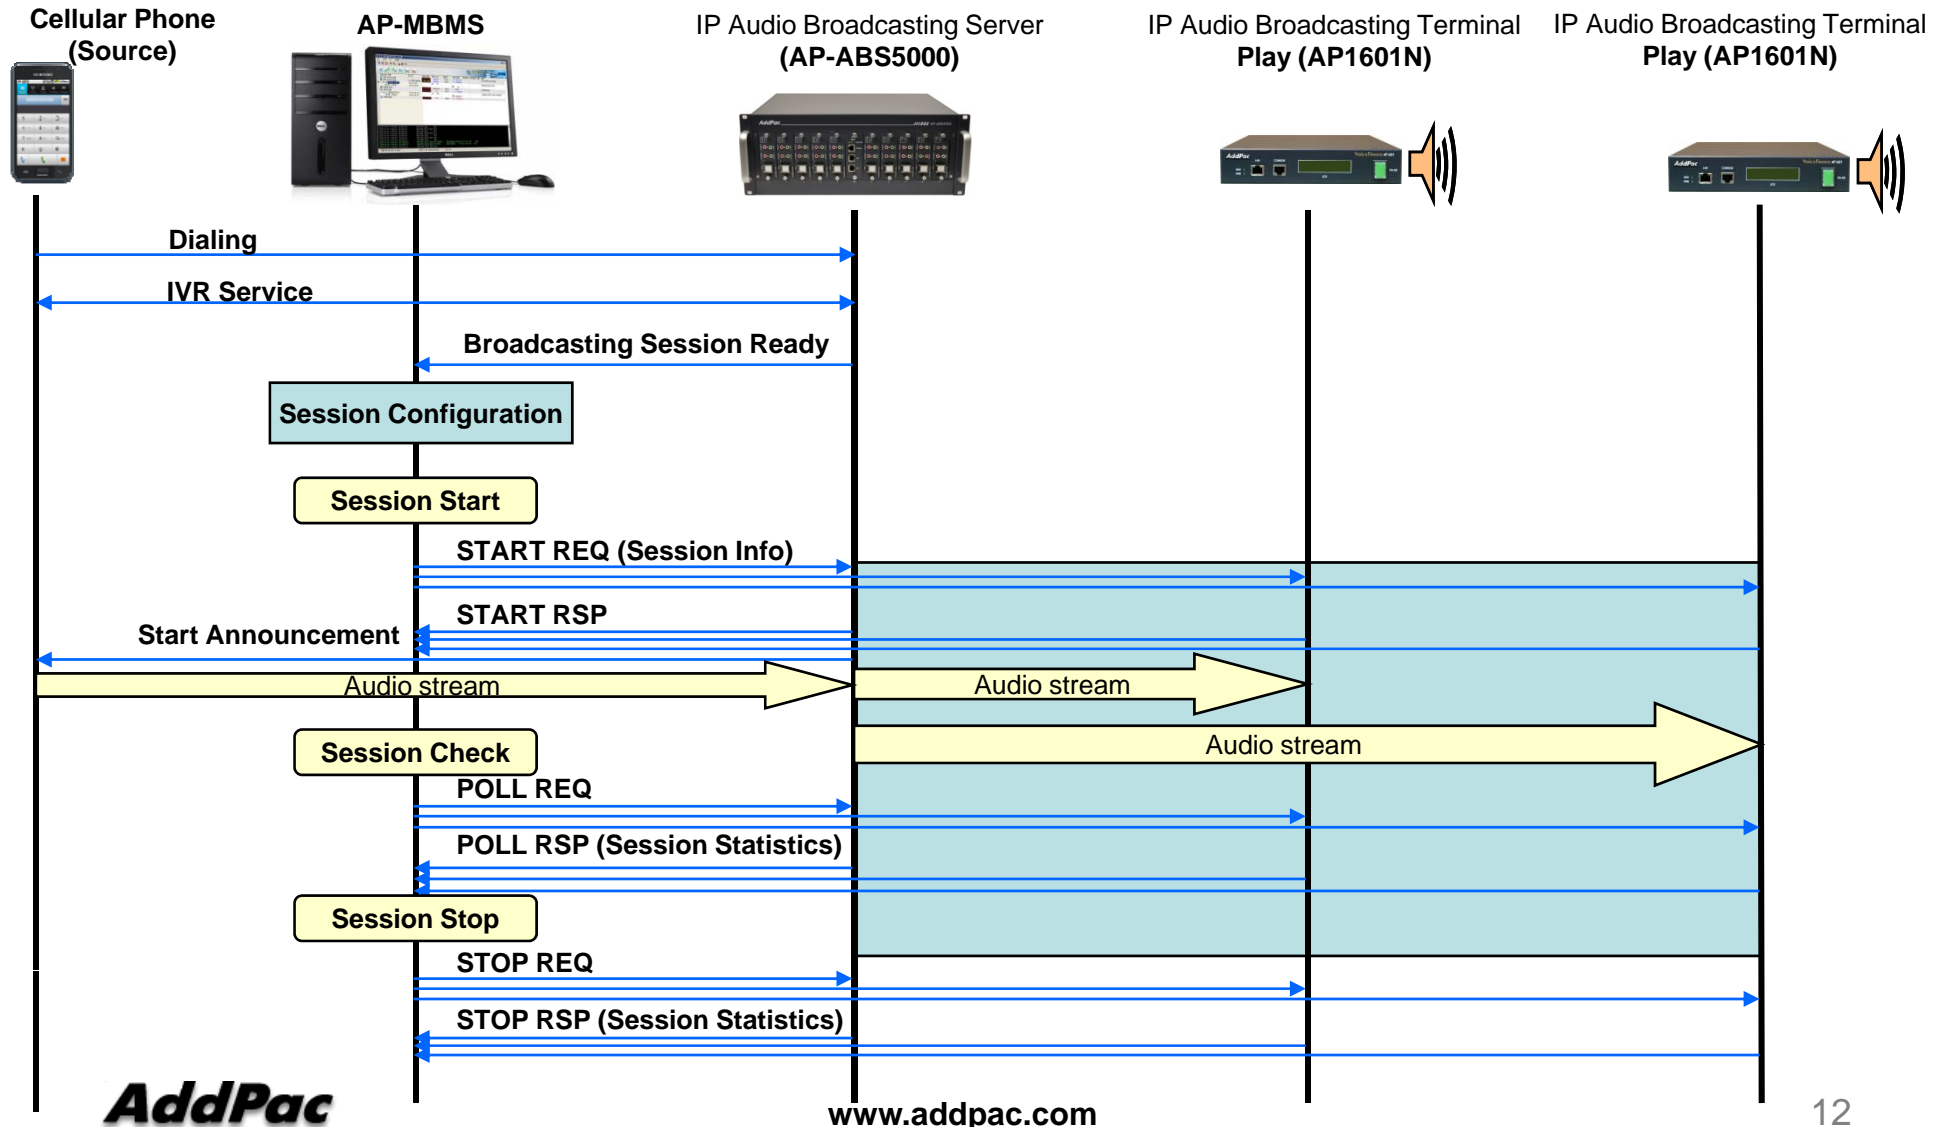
Cellular Phone (Source)

AP-MBMS

IP Audio Broadcasting Server (AP-ABS5000)

IP Audio Broadcasting Terminal Play (AP1601N)

IP Audio Broadcasting Terminal Play (AP1601N)

Dialing

IVR Service

Broadcasting Session Ready

Session Configuration

Session Start

START REQ (Session Info)

START RSP

Start Announcement

Audio stream

Audio stream

Audio stream

Session Check

POLL REQ

POLL RSP (Session Statistics)

Session Stop

STOP REQ

STOP RSP (Session Statistics)

AddPac

www.addpac.com

12